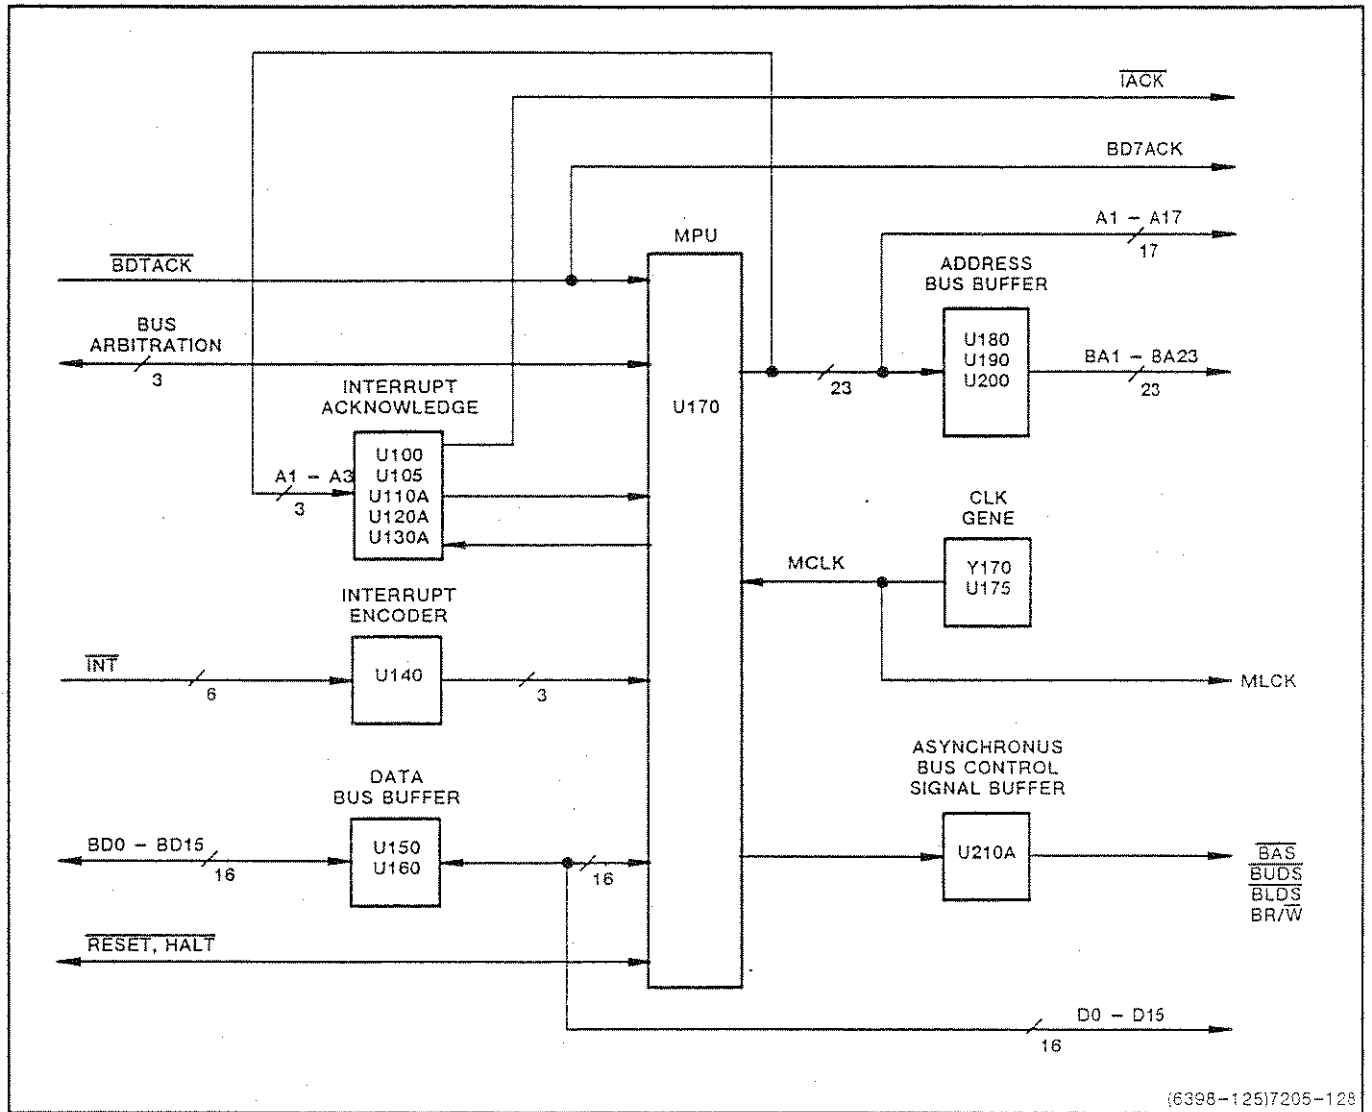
$\overline{IACK}$

BD7ACK

MPU

A1 – A17
17

$\overline{BDTACK}$

ADDRESS
BUS BUFFER

BUS
ARBITRATION
3

U180
U190
U200

BA1 – BA23
23

23

INTERRUPT
ACKNOWLEDGE

U170

U100
U105
U110A
U120A
U130A

A1 – A3
3

CLK
GENE

MCLK

Y170
U175

INTERRUPT
ENCODER

$\overline{INT}$
6

U140

3

MLCK

ASYNCHRONUS
BUS CONTROL
SIGNAL BUFFER

DATA
BUS BUFFER

BD0 – BD15
16

U150
U160

16

U210A

$\overline{BAS}$
$\overline{BUDS}$
$\overline{BLDS}$
BR/$\overline{W}$

$\overline{RESET, HALT}$

D0 – D15
16

(6398-125)7205-128